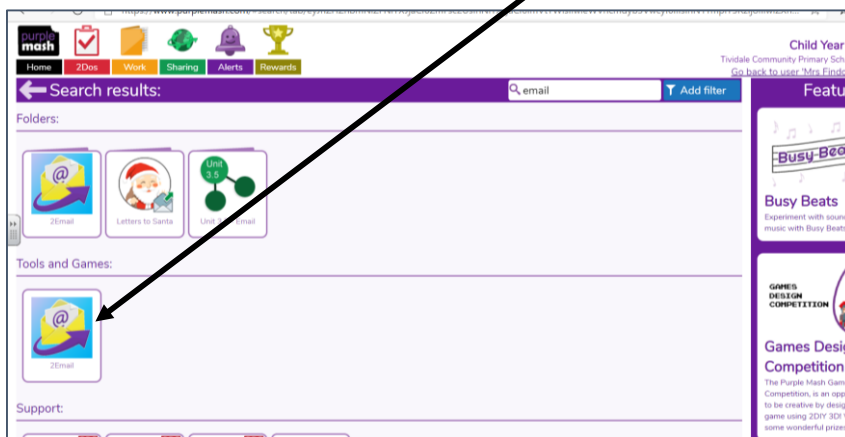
https://www.purplemash.com/ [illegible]

purple mash

Home 2Dos Work Sharing Alerts Rewards

Child Year

Tividale Community Primary Sch

Go back to user 'Mrs Findo

Search results:

email

Add filter

Featu

Folders:

2Email

Letters to Santa

Unit 3.5

Unit 3.5 Email

Tools and Games:

2Email

Support:

Busy Bea

Busy Beats

Experiment with sound music with Busy Beats

GAMES DESIGN COMPETITION

Games Desig Competition

The Purple Mash Gam Competition, is an opp to be creative by desig game using 2DIY 3D! some wonderful prizes